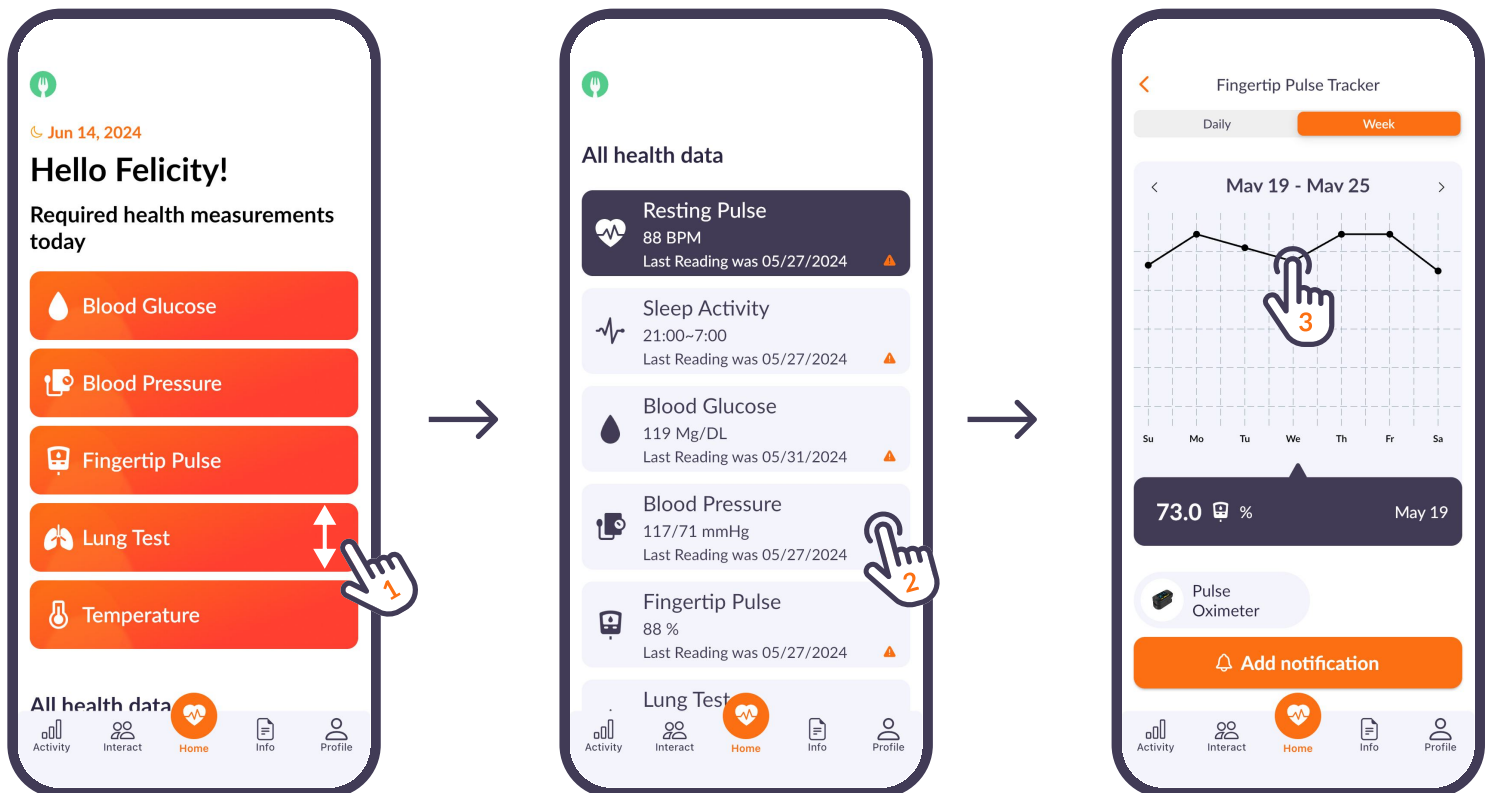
Jun 14, 2024

Hello Felicity!

Required health measurements today

Blood Glucose

Blood Pressure

Fingertip Pulse

Lung Test

Temperature

1

All health data

Activity Interact Home Info Profile

All health data

Resting Pulse
88 BPM
Last Reading was 05/27/2024

Sleep Activity
21:00~7:00
Last Reading was 05/27/2024

Blood Glucose
119 Mg/DL
Last Reading was 05/31/2024

Blood Pressure
117/71 mmHg
Last Reading was 05/27/2024

2

Fingertip Pulse
88 %
Last Reading was 05/27/2024

Lung Test

Activity Interact Home Info Profile

Fingertip Pulse Tracker

Daily Week

May 19 - May 25

3

Su Mo Tu We Th Fr Sa

73.0 % May 19

Pulse Oximeter

Add notification

Activity Interact Home Info Profile